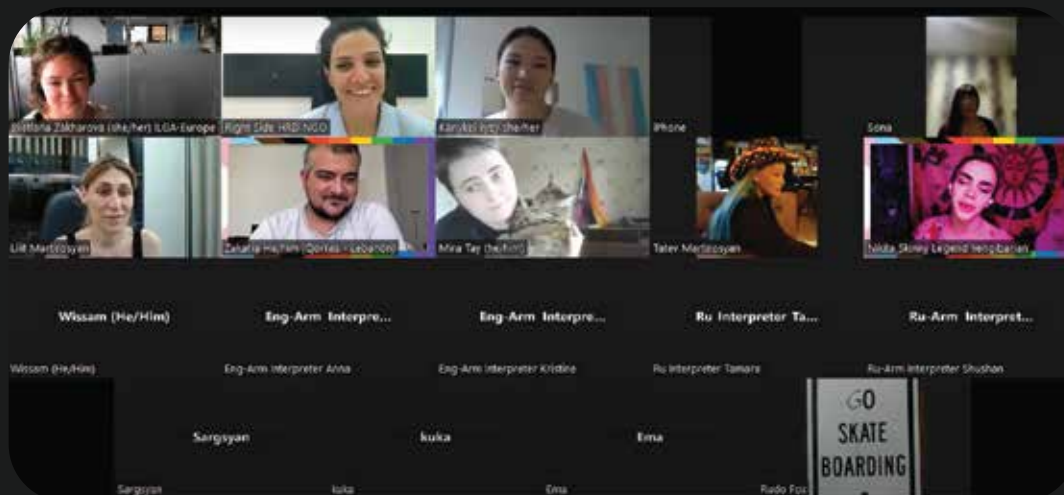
Svetlana Zakharova (she/her) ILGA-Europe

Right Side HRD NGO

Kanykei (she/her)

Phone

Sona

Lilit Martirosyan

Zacharia Hashem (Qorras - Lebanon)

Mira Tay (he/him)

Tatev Martirosyan

Nikita Skinny Legend Hengibarian

Wissam (He/Him)

Eng-Arm Interpre...

Eng-Arm Interpre...

Ru Interpreter Ta...

Ru-Arm Interpret...

Wissam (He/Him)

Eng-Arm Interpreter Anna

Eng-Arm Interpreter Kristine

Ru Interpreter Tamara

Ru-Arm Interpreter Shushan

Sargsyan

kuka

Ema

GO SKATE BOARDING

Sargsyan

kuka

Ema

Rudo Fox